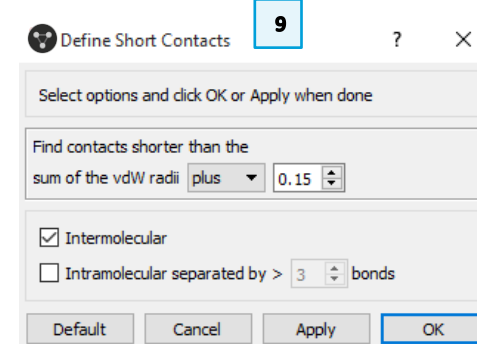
Define Short Contacts

9

?

×

Select options and click OK or Apply when done

Find contacts shorter than the sum of the vdW radii plus 0.15

Intermolecular

Intramolecular separated by > 3 bonds

Default

Cancel

Apply

OK